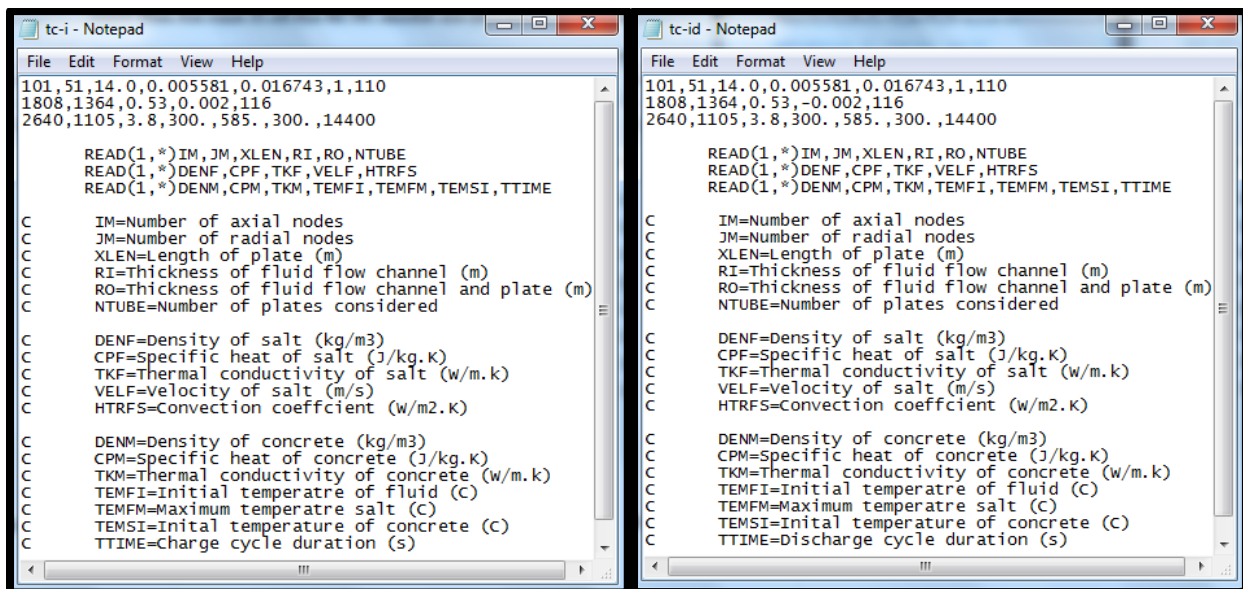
tc-i - Notepad

File Edit Format View Help

101,51,14.0,0.005581,0.016743,1,110
1808,1364,0.53,0.002,116
2640,1105,3.8,300.,585.,300.,14400

READ(1,*)IM,JM,XLEN,RI,RO,NTUBE
READ(1,*)DENF,CPF,TKF,VELF,HTRFS
READ(1,*)DENM,CPM,TKM,TEMFI,TEMFM,TEMSI,TTIME

C IM=Number of axial nodes
C JM=Number of radial nodes
C XLEN=Length of plate (m)
C RI=Thickness of fluid flow channel (m)
C RO=Thickness of fluid flow channel and plate (m)
C NTUBE=Number of plates considered

C DENF=Density of salt (kg/m3)
C CPF=Specific heat of salt (J/kg.K)
C TKF=Thermal conductivity of salt (W/m.k)
C VELF=Velocity of salt (m/s)
C HTRFS=Convection coeffcient (W/m2.K)

C DENM=Density of concrete (kg/m3)
C CPM=Specific heat of concrete (J/kg.K)
C TKM=Thermal conductivity of concrete (W/m.k)
C TEMFI=Initial temperatre of fluid (C)
C TEMFM=Maximum temperatre salt (C)
C TEMSI=Inital temperature of concrete (C)
C TTIME=Charge cycle duration (s)

tc-id - Notepad

File Edit Format View Help

101,51,14.0,0.005581,0.016743,1,110
1808,1364,0.53,-0.002,116
2640,1105,3.8,300.,585.,300.,14400

READ(1,*)IM,JM,XLEN,RI,RO,NTUBE
READ(1,*)DENF,CPF,TKF,VELF,HTRFS
READ(1,*)DENM,CPM,TKM,TEMFI,TEMFM,TEMSI,TTIME

C IM=Number of axial nodes
C JM=Number of radial nodes
C XLEN=Length of plate (m)
C RI=Thickness of fluid flow channel (m)
C RO=Thickness of fluid flow channel and plate (m)
C NTUBE=Number of plates considered

C DENF=Density of salt (kg/m3)
C CPF=Specific heat of salt (J/kg.K)
C TKF=Thermal conductivity of salt (W/m.k)
C VELF=Velocity of salt (m/s)
C HTRFS=Convection coeffcient (W/m2.K)

C DENM=Density of concrete (kg/m3)
C CPM=Specific heat of concrete (J/kg.K)
C TKM=Thermal conductivity of concrete (W/m.k)
C TEMFI=Initial temperatre of fluid (C)
C TEMFM=Maximum temperatre salt (C)
C TEMSI=Inital temperature of concrete (C)
C TTIME=Discharge cycle duration (s)